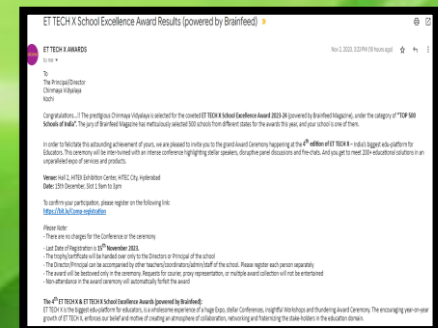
ET TECH X School Excellence Award Results (powered by Brainfeed)

ET TECH X AWARDS
to me

Nov 2, 2023, 3:33 PM (18 hours ago)

To
The Principal/Director
Chinmaya Vidyalaya
Kochi

Congratulations...! The prestigious Chinmaya Vidyalaya is selected for the coveted ET TECH X School Excellence Award 2023-24 (powered by Brainfeed Magazine), under the category of "TOP 500 Schools of India". The jury of Brainfeed Magazine has meticulously selected 500 schools from different states for the awards this year, and your school is one of them.

In order to felicitate this astounding achievement of yours, we are pleased to invite you to the grand Award Ceremony happening at the $4^{th}$ edition of ET TECH X - India's biggest edu-platform for Educators. This ceremony will be inter-twined with an intense conference highlighting stellar speakers, disruptive panel discussions and fire-chats. And you get to meet 100+ educational solutions in an unparalleled expo of services and products.

Venue: Hall 2, HITEX Exhibition Center, HITEC City, Hyderabad
Date: 15th December, Slot 1 9am to 1pm

To confirm your participation, please register on the following link:
https://bit.ly/Conv-registration

Please Note:
- There are no charges for the Conference or the ceremony
- Last Date of Registration is $15^{th}$ November 2023.
- The trophy/certificate will be handed over only to the Directors or Principal of the school
- The Director/Principal can be accompanied by other teachers/coordinators/admin/staff of the school. Please register each person separately
- The award will be bestowed only in the ceremony. Requests for courier, proxy representation, or multiple award collection will not be entertained
- Non-attendance in the award ceremony will automatically forfeit the award

The $4^{th}$ ET TECH X & ET TECH X School Excellence Awards (powered by Brainfeed):
ET TECH X is the biggest edu-platform for educators, is a wholesome experience of a huge Expo, stellar Conferences, insightful Workshops and thundering Award Ceremony. The encouraging year-on-year growth of ET TECH X, enforces our belief and motive of creating an atmosphere of collaboration, networking and fraternizing the stake-holders in the education domain.